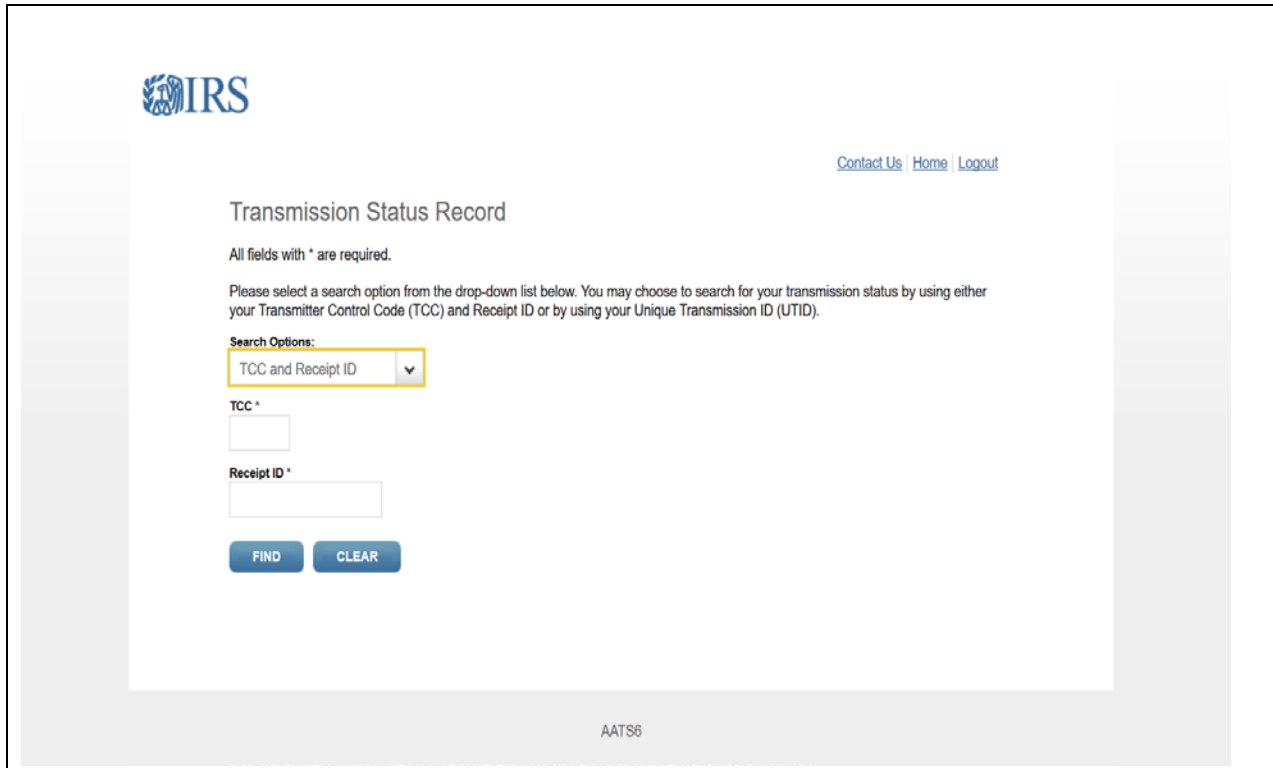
IRS

Contact Us | Home | Logout

Transmission Status Record

All fields with * are required.

Please select a search option from the drop-down list below. You may choose to search for your transmission status by using either your Transmitter Control Code (TCC) and Receipt ID or by using your Unique Transmission ID (UTID).

Search Options:

TCC and Receipt ID

TCC *

Receipt ID *

FIND CLEAR

AATS6